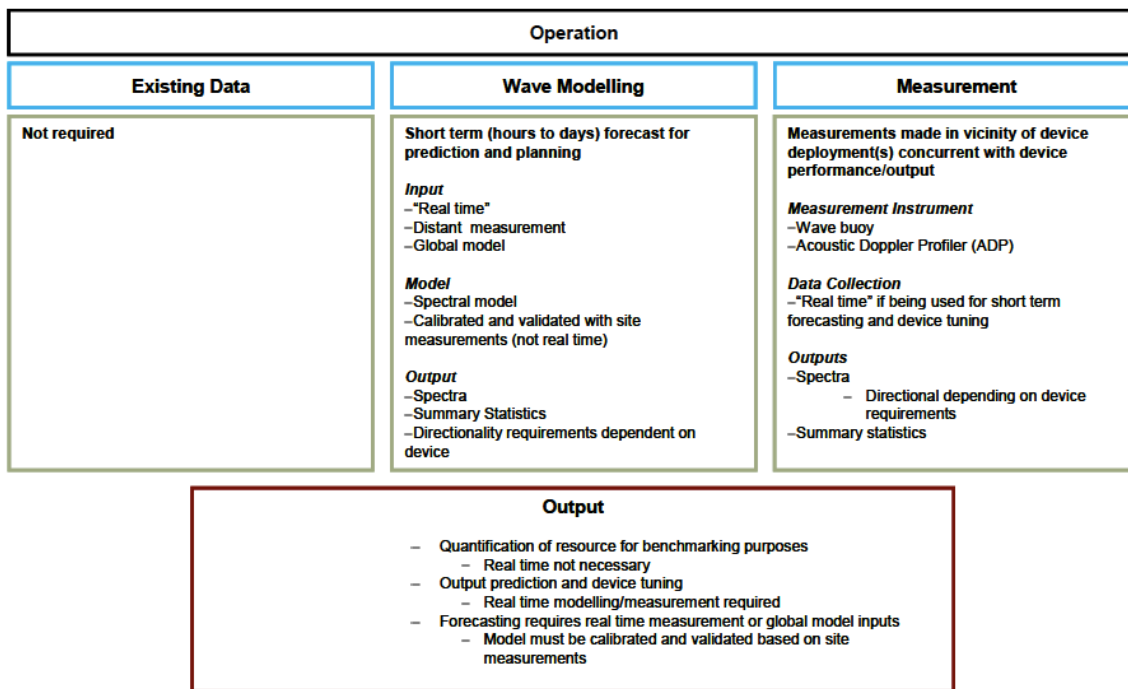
Operation

Existing Data

Not required

Wave Modelling

Short term (hours to days) forecast for prediction and planning

*Input*
–"Real time"
–Distant measurement
–Global model

*Model*
–Spectral model
–Calibrated and validated with site measurements (not real time)

*Output*
–Spectra
–Summary Statistics
–Directionality requirements dependent on device

Measurement

Measurements made in vicinity of device deployment(s) concurrent with device performance/output

*Measurement Instrument*
–Wave buoy
–Acoustic Doppler Profiler (ADP)

*Data Collection*
–"Real time" if being used for short term forecasting and device tuning

*Outputs*
–Spectra
– Directional depending on device requirements
–Summary statistics

Output

– Quantification of resource for benchmarking purposes
– Real time not necessary
– Output prediction and device tuning
– Real time modelling/measurement required
– Forecasting requires real time measurement or global model inputs
– Model must be calibrated and validated based on site measurements